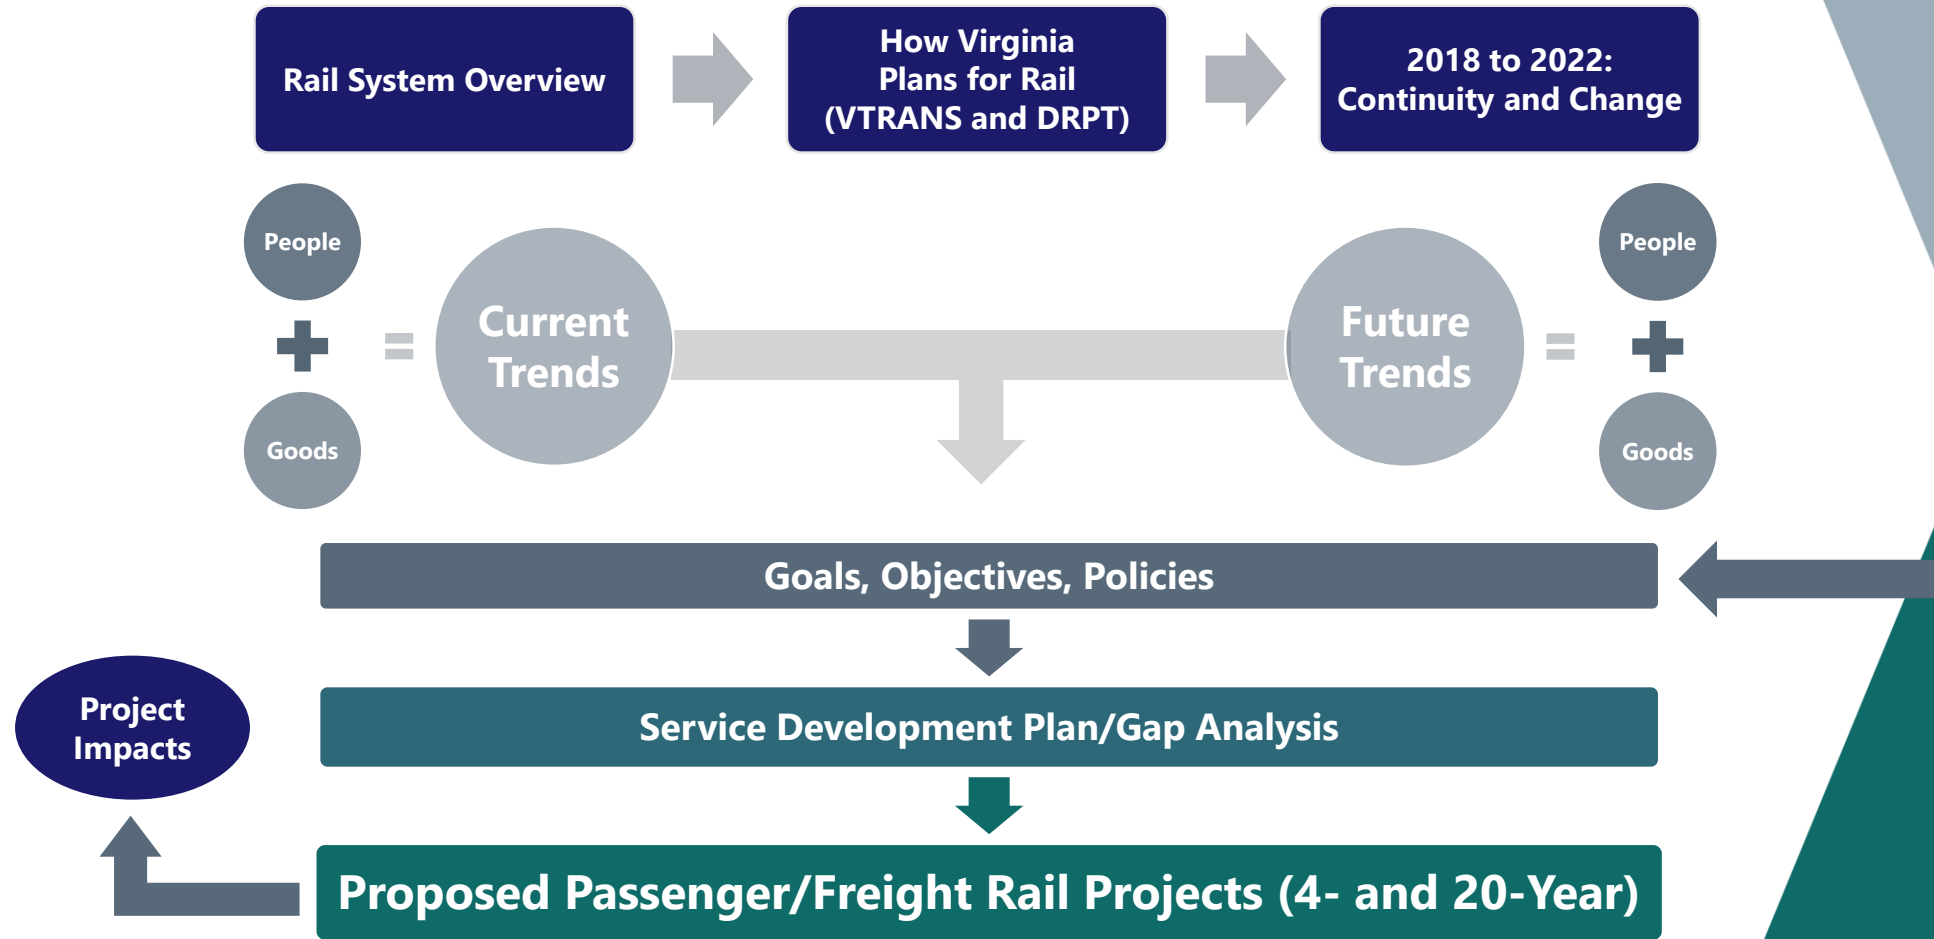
Rail System Overview

How Virginia Plans for Rail (VTRANS and DRPT)

2018 to 2022: Continuity and Change

People

Goods

Current Trends

Future Trends

People

Goods

Goals, Objectives, Policies

Service Development Plan/Gap Analysis

Project Impacts

Proposed Passenger/Freight Rail Projects (4- and 20-Year)